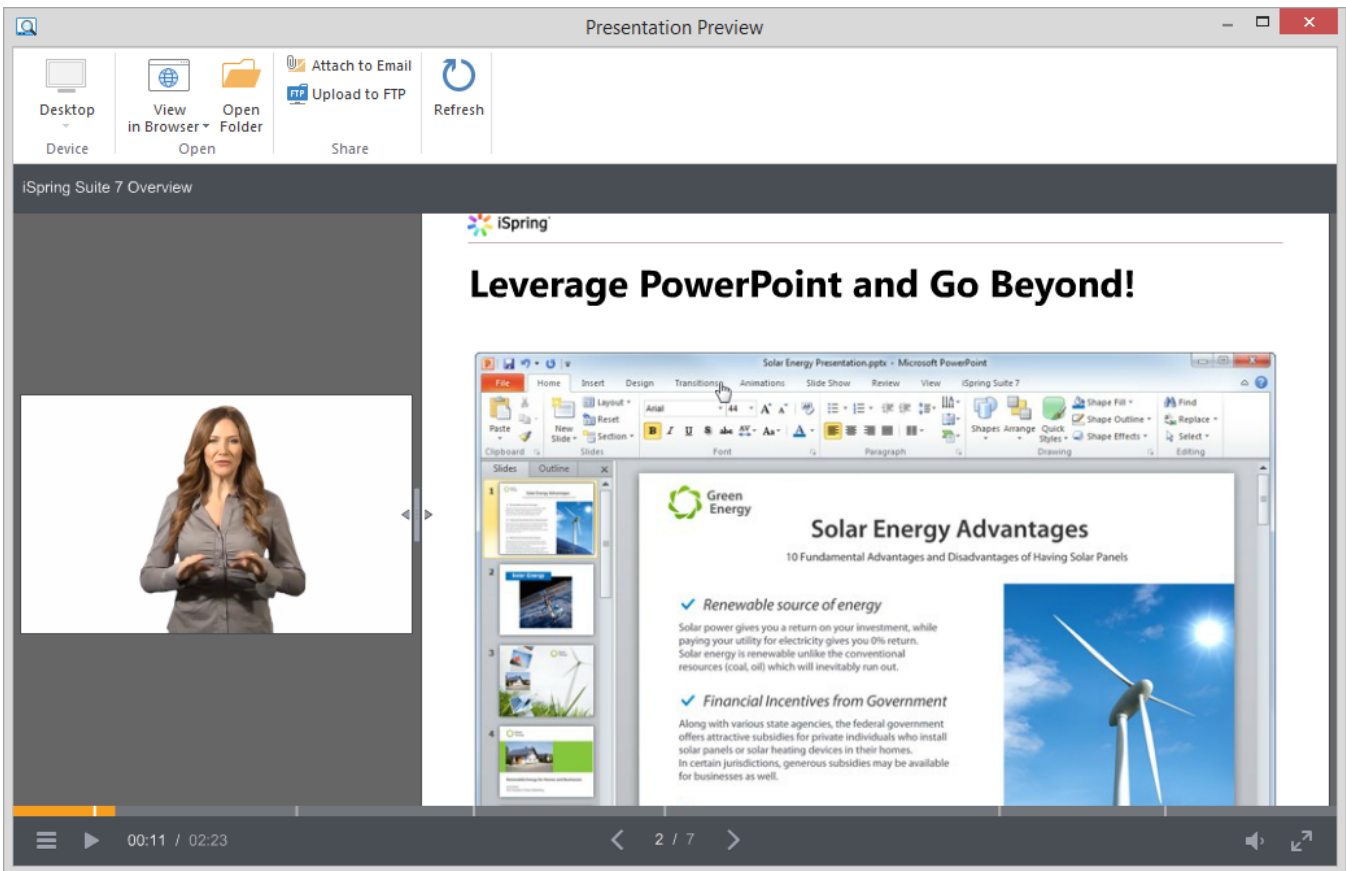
Presentation Preview

Desktop
Device

View in Browser
Open Folder
Open

Attach to Email
Upload to FTP
Share

Refresh

iSpring Suite 7 Overview

iSpring

Leverage PowerPoint and Go Beyond!

Solar Energy Presentation.pptx - Microsoft PowerPoint

File Home Insert Design Transitions Animations Slide Show Review View iSpring Suite 7

Paste
Clipboard
New Slide
Layout
Reset
Section
Slides
Arial 44
Font
Paragraph
Shapes Arrange Quick Styles
Shape Fill
Shape Outline
Shape Effects
Drawing
Find
Replace
Select
Editing

Slides Outline

1
2
3
4

Green Energy

Solar Energy Advantages

10 Fundamental Advantages and Disadvantages of Having Solar Panels

Renewable source of energy

Solar power gives you a return on your investment, while paying your utility for electricity gives you 0% return. Solar energy is renewable unlike the conventional resources (coal, oil) which will inevitably run out.

Financial Incentives from Government

Along with various state agencies, the federal government offers attractive subsidies for private individuals who install solar panels or solar heating devices in their homes. In certain jurisdictions, generous subsidies may be available for businesses as well.

00:11 / 02:23

2 / 7